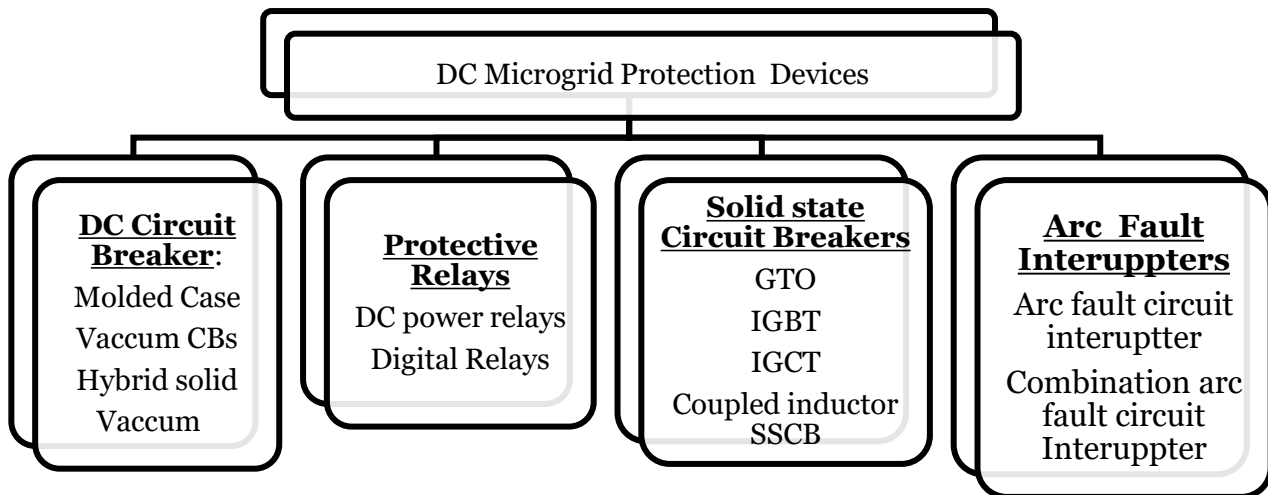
DC Microgrid Protection Devices

DC Circuit Breaker:
Molded Case
Vaccum CBs
Hybrid solid
Vaccum

Protective Relays
DC power relays
Digital Relays

Solid state Circuit Breakers
GTO
IGBT
IGCT
Coupled inductor SSCB

Arc Fault Interuppters
Arc fault circuit interuptter
Combination arc fault circuit Interuppter